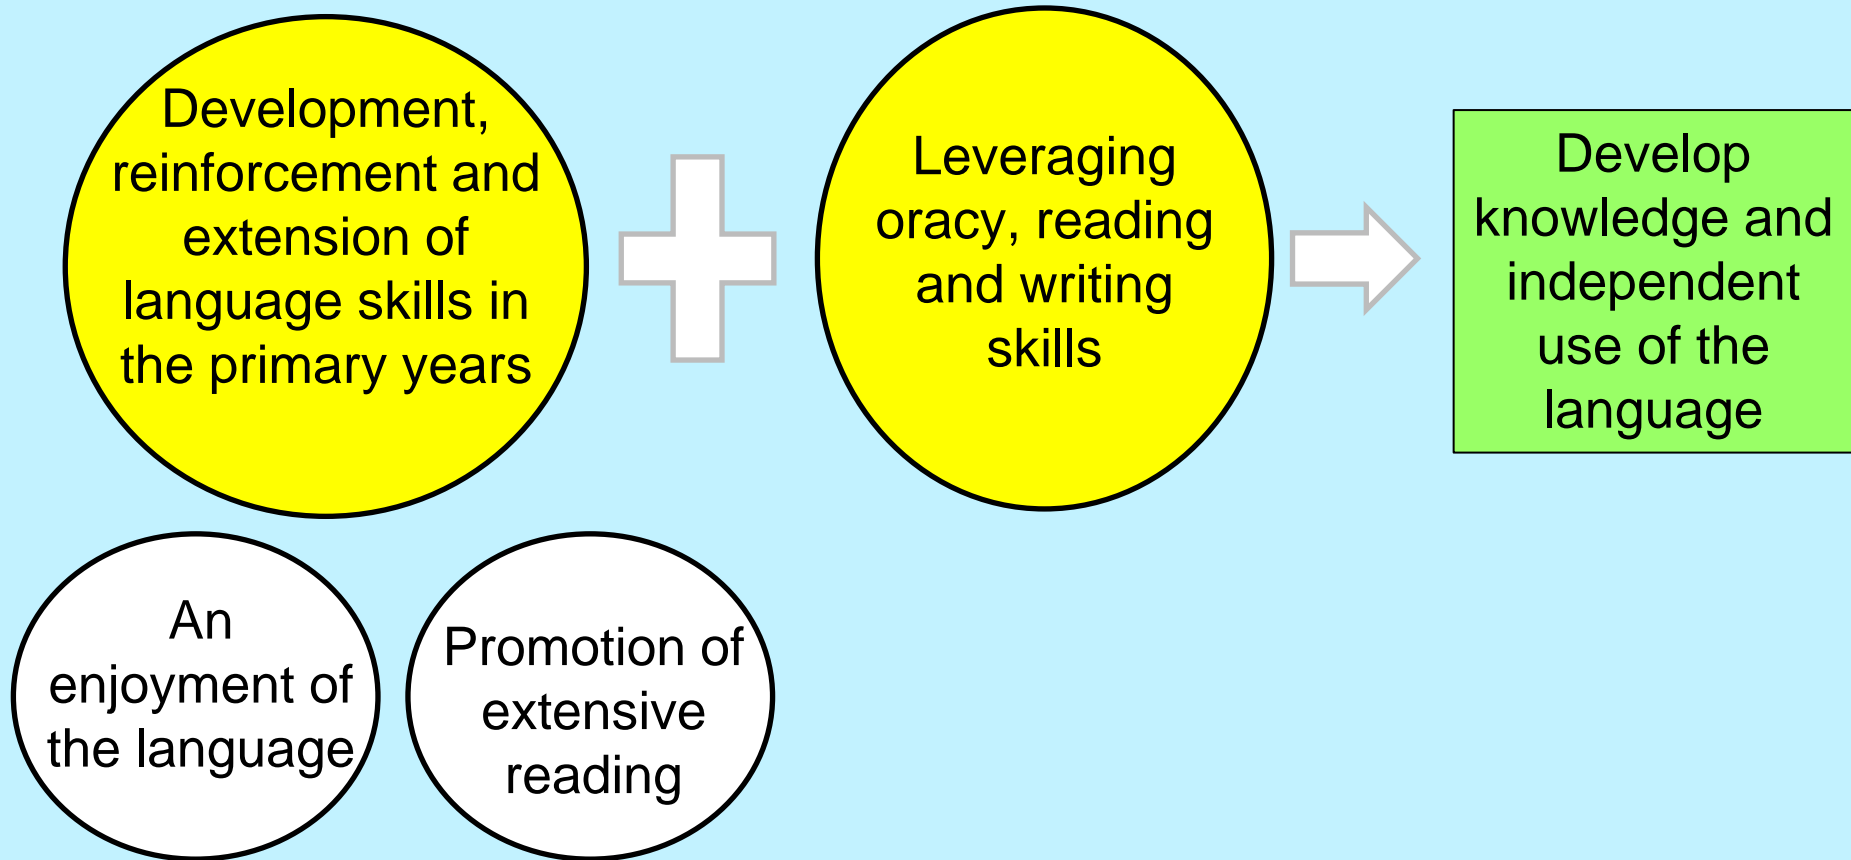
Development, reinforcement and extension of language skills in the primary years

Leveraging oracy, reading and writing skills

Develop knowledge and independent use of the language

An enjoyment of the language

Promotion of extensive reading